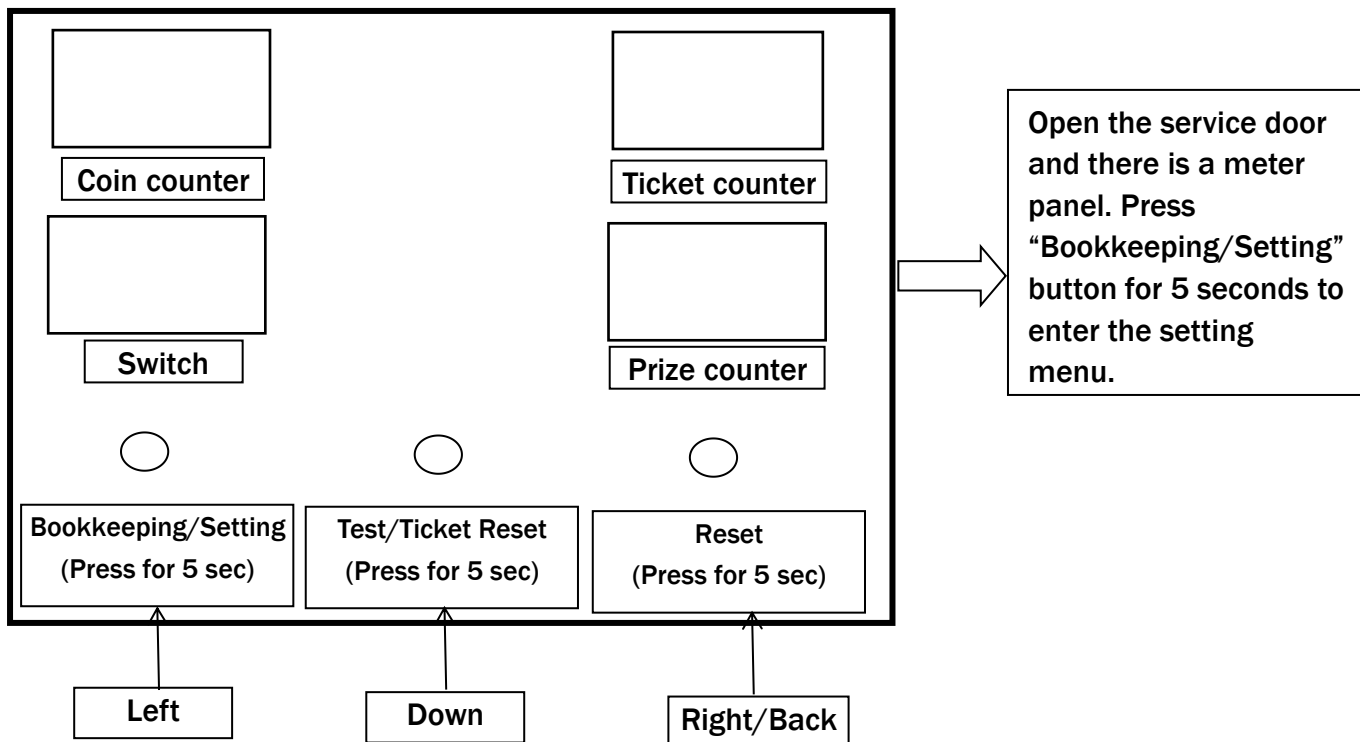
Coin counter

Ticket counter

Switch

Prize counter

Open the service door and there is a meter panel. Press “Bookkeeping/Setting” button for 5 seconds to enter the setting menu.

Bookkeeping/Setting (Press for 5 sec)

Test/Ticket Reset (Press for 5 sec)

Reset (Press for 5 sec)

Left

Down

Right/Back